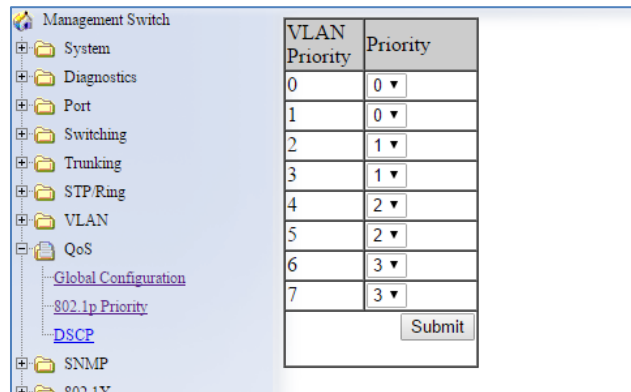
Management Switch
System
Diagnostics
Port
Switching
Trunking
STP/Ring
VLAN
QoS
Global Configuration
802.1p Priority
DSCP
SNMP
802.1X

| VLAN Priority | Priority |
|---|---|
| 0 | 0 ▾ |
| 1 | 0 ▾ |
| 2 | 1 ▾ |
| 3 | 1 ▾ |
| 4 | 2 ▾ |
| 5 | 2 ▾ |
| 6 | 3 ▾ |
| 7 | 3 ▾ |

Submit